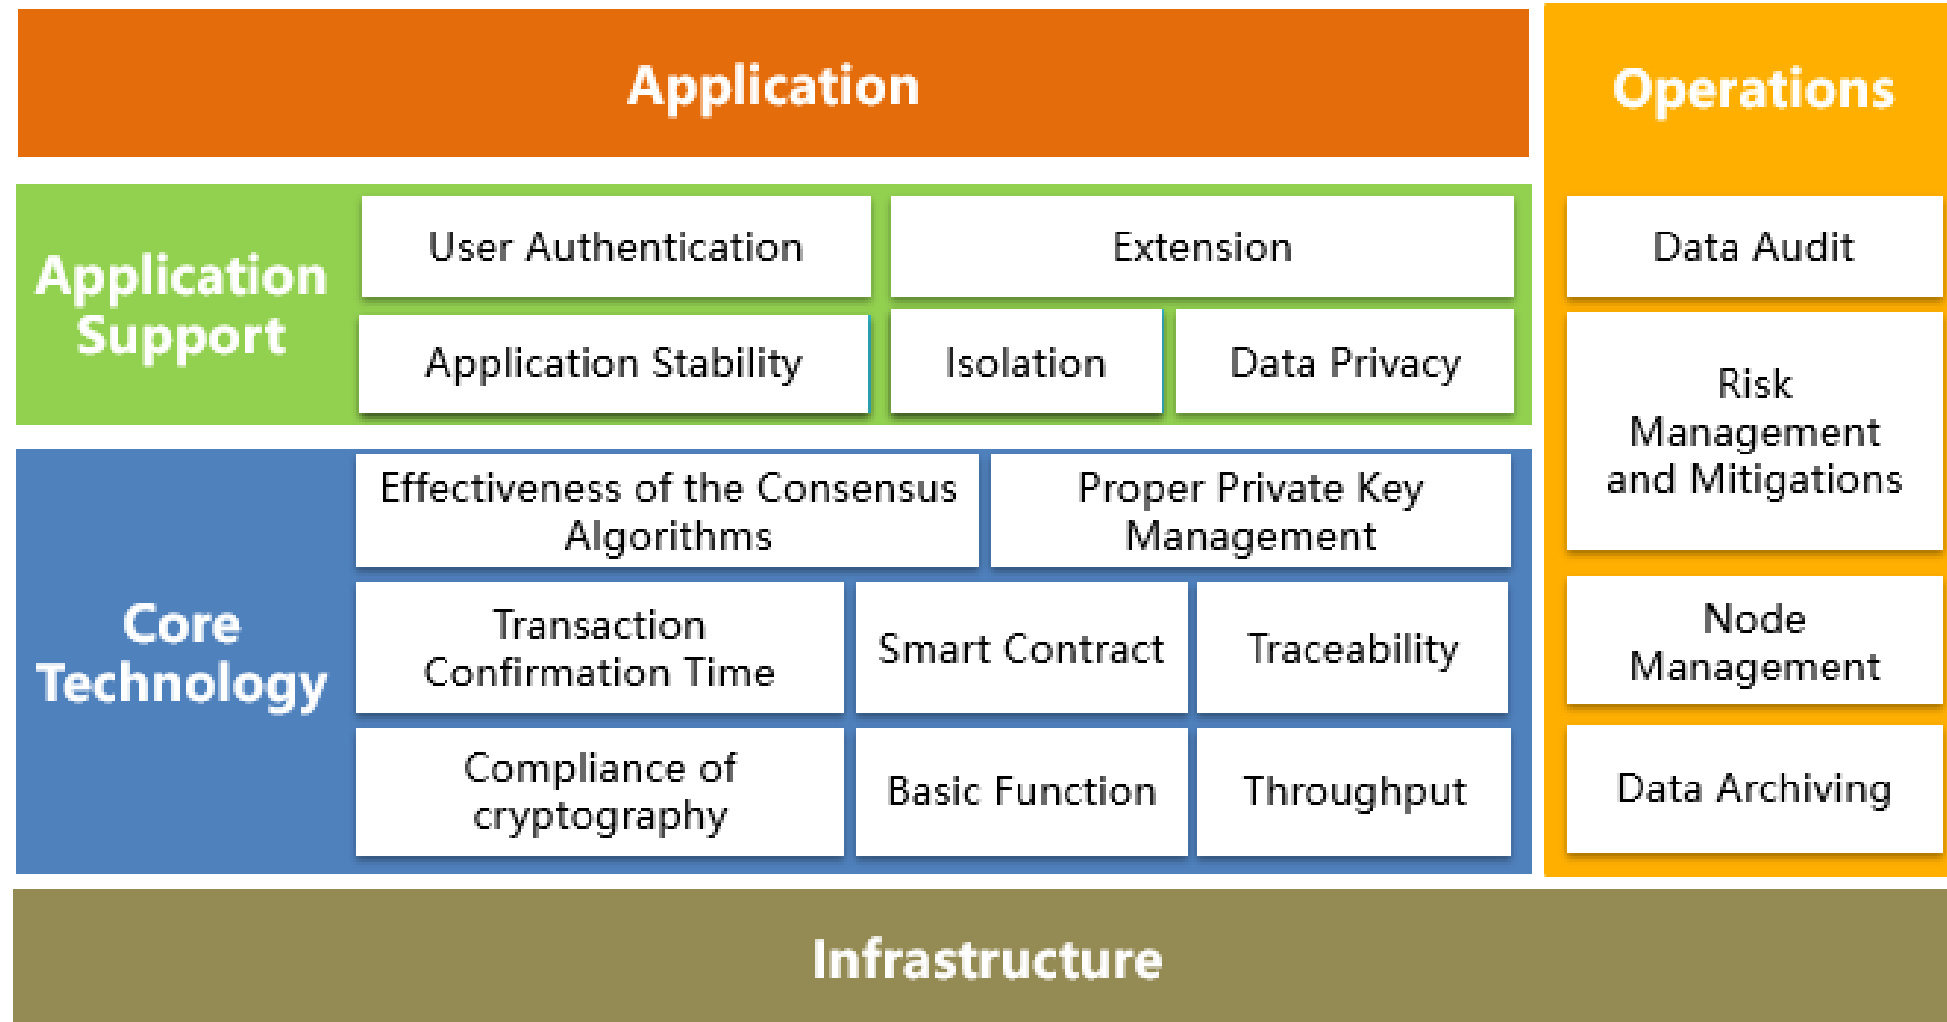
Application

Operations

Application Support

User Authentication

Extension

Application Stability

Isolation

Data Privacy

Data Audit

Risk Management and Mitigations

Core Technology

Effectiveness of the Consensus Algorithms

Proper Private Key Management

Transaction Confirmation Time

Smart Contract

Traceability

Node Management

Compliance of cryptography

Basic Function

Throughput

Data Archiving

Infrastructure